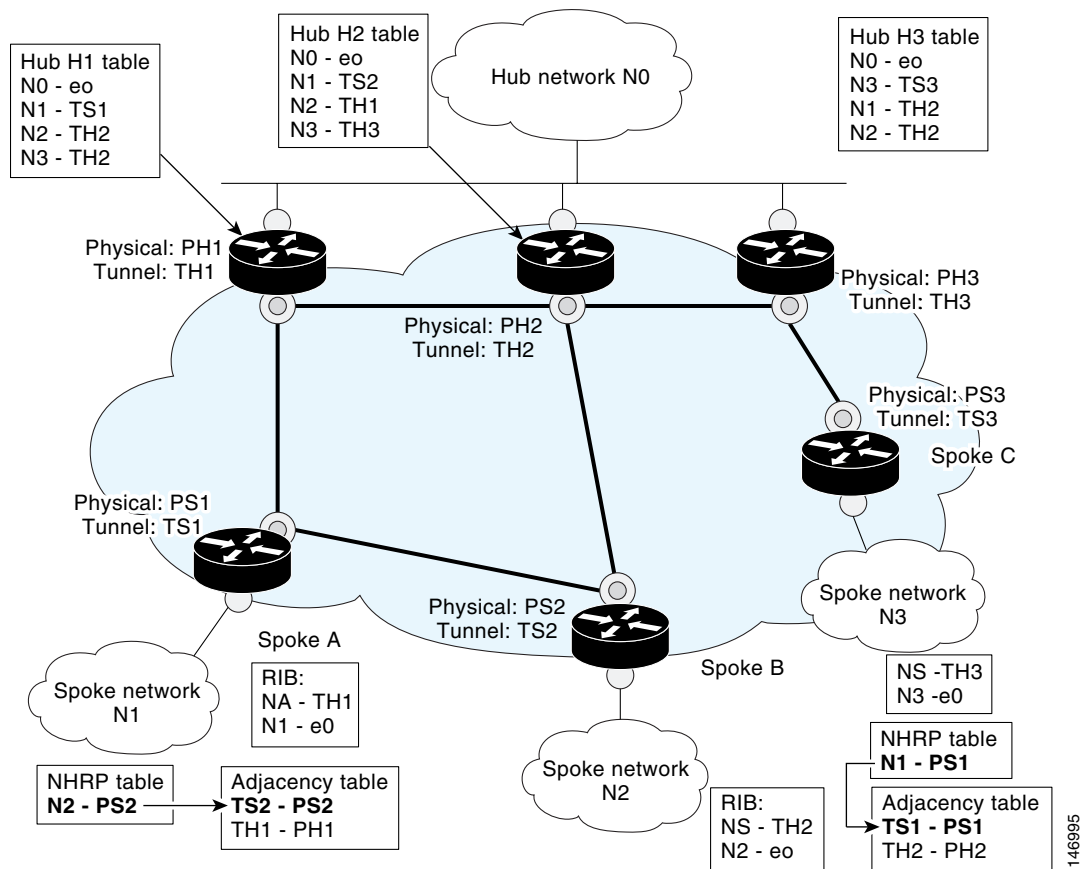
Hub H1 table
N0 - eo
N1 - TS1
N2 - TH2
N3 - TH2

Hub H2 table
N0 - eo
N1 - TS2
N2 - TH1
N3 - TH3

Hub network N0

Hub H3 table
N0 - eo
N3 - TS3
N1 - TH2
N2 - TH2

Physical: PH1
Tunnel: TH1

Physical: PH2
Tunnel: TH2

Physical: PH3
Tunnel: TH3

Physical: PS3
Tunnel: TS3

Spoke C

Physical: PS1
Tunnel: TS1

Physical: PS2
Tunnel: TS2

Spoke network N3

Spoke A

Spoke B

Spoke network N1

RIB:
NA - TH1
N1 - e0

NS -TH3
N3 -e0

NHRP table
**N1 - PS1**

NHRP table
**N2 - PS2**

Adjacency table
**TS2 - PS2**
TH1 - PH1

Spoke network N2

RIB:
NS - TH2
N2 - eo

Adjacency table
**TS1 - PS1**
TH2 - PH2

146995